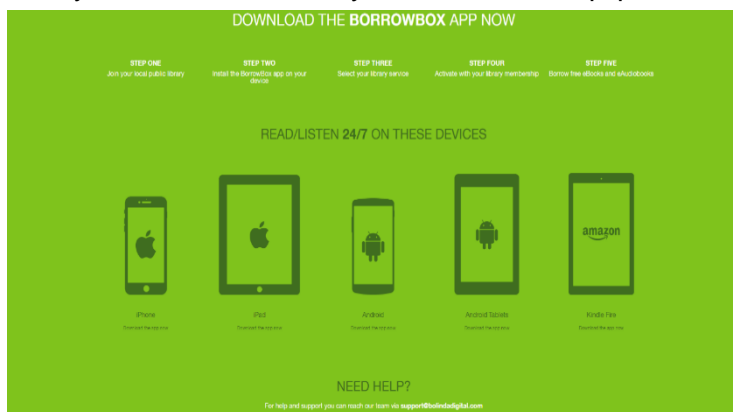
DOWNLOAD THE **BORROWBOX** APP NOW

STEP ONE
Join your local public library

STEP TWO
Install the BorrowBox app on your device

STEP THREE
Select your library service

STEP FOUR
Activate with your library membership

STEP FIVE
Borrow free eBooks and eAudiobooks

READ/LISTEN **24/7** ON THESE DEVICES

amazon

iPhone
Download the app now

iPad
Download the app now

Android
Download the app now

Android Tablets
Download the app now

Kindle Fire
Download the app now

NEED HELP?

For help and support you can reach our team via **support@bolindadigital.com**